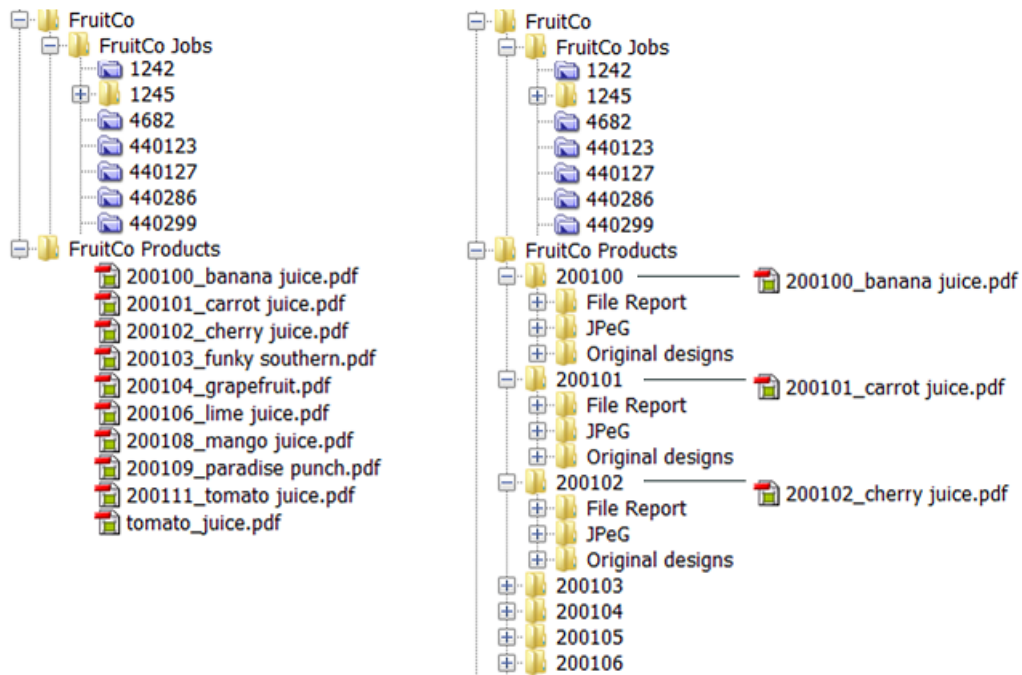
FruitCo
FruitCo Jobs
1242
1245
4682
440123
440127
440286
440299
FruitCo Products
200100_banana juice.pdf
200101_carrot juice.pdf
200102_cherry juice.pdf
200103_funky southern.pdf
200104_grapefruit.pdf
200106_lime juice.pdf
200108_mango juice.pdf
200109_paradise punch.pdf
200111_tomato juice.pdf
tomato_juice.pdf

FruitCo
FruitCo Jobs
1242
1245
4682
440123
440127
440286
440299
FruitCo Products
200100
200100_banana juice.pdf
File Report
JPeG
Original designs
200101
200101_carrot juice.pdf
File Report
JPeG
Original designs
200102
200102_cherry juice.pdf
File Report
JPeG
Original designs
200103
200104
200105
200106